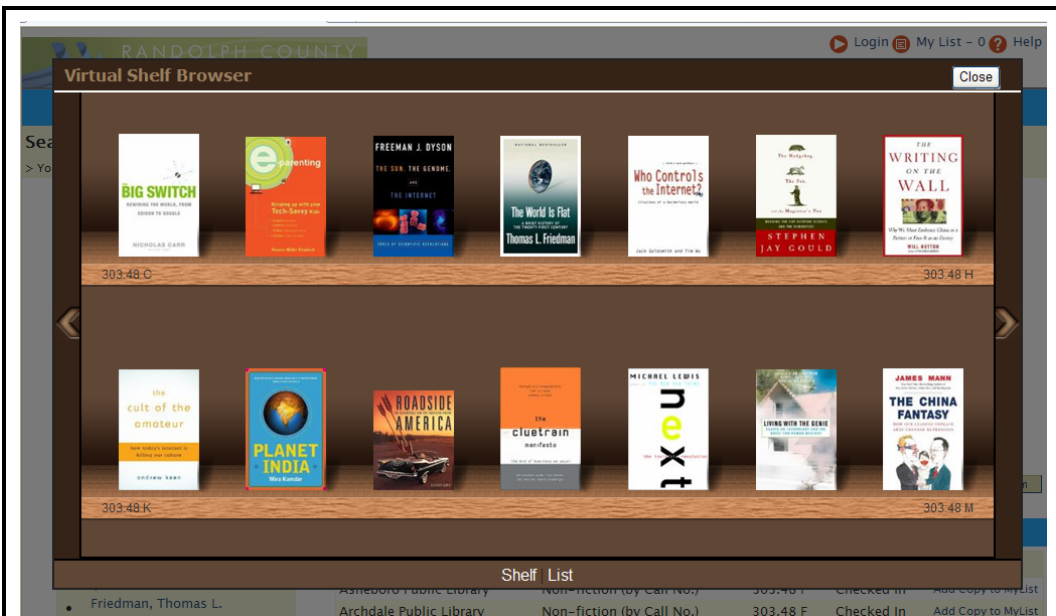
RANDOLPH COUNTY

Login My List - 0 Help

Virtual Shelf Browser

Close

Sea
> Yo

BIG SWITCH
REWIRING THE WORLD, FROM EDISON TO GOOGLE
NICHOLAS CARR

eparenting
Keeping up with your Tech-Savvy Kids

FREEMAN J. DYSON
THE SUN, THE GENOME, AND THE INTERNET
TOOLS OF SCIENTIFIC REVOLUTIONS

The World Is Flat
Thomas L. Friedman

Who Controls the Internet?
Jack Goldsmith and Tim Wu

The Hedgehog, The Fox, and the Magister's Pox
STEPHEN JAY GOULD

THE WRITING ON THE WALL
WILL HUTTON

303.48 C

303.48 H

the cult of the amateur
how today's internet is killing our culture
andrew keen

PLANET INDIA
Mira Kamdar

ROADSIDE AMERICA

the cluetrain manifesto

MICHAEL LEWIS
next

LIVING WITH THE GENIE

JAMES MANN
THE CHINA FANTASY

303.48 K

303.48 M

Shelf List

Asheboro Public Library Non-fiction (by Call No.) 303.48 F Checked In Add Copy to MyList
Friedman, Thomas L.
Archdale Public Library Non-fiction (by Call No.) 303.48 F Checked In Add Copy to MyList